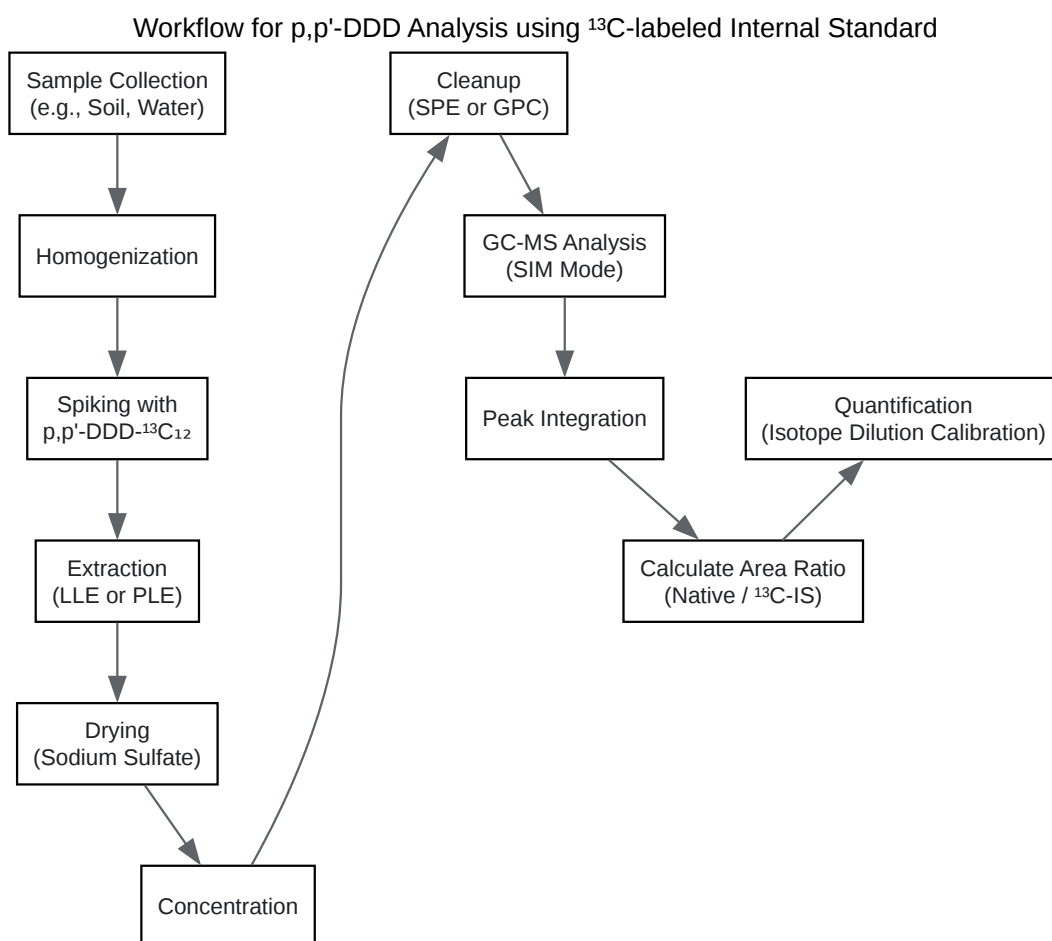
Workflow for p,p'-DDD Analysis using $^{13}$C-labeled Internal Standard

Sample Collection
(e.g., Soil, Water)

Homogenization

Spiking with
p,p'-DDD-$^{13}C_{12}$

Extraction
(LLE or PLE)

Drying
(Sodium Sulfate)

Concentration

Cleanup
(SPE or GPC)

GC-MS Analysis
(SIM Mode)

Peak Integration

Calculate Area Ratio
(Native / $^{13}$C-IS)

Quantification
(Isotope Dilution Calibration)